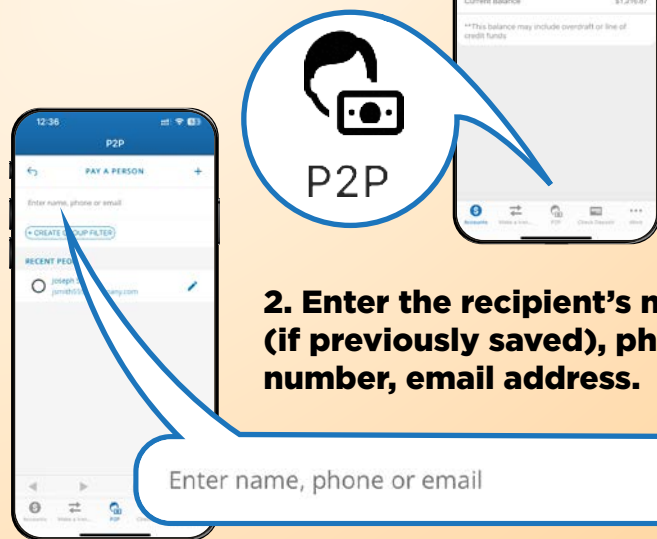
Current Balance $1,216.87

**This balance may include overdraft or line of credit funds

P2P

Accounts Make a tran... P2P Check Deposit More

12:36

P2P

PAY A PERSON

Enter name, phone or email

+ CREATE GROUP FILTER

RECENT PEO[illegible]

Joseph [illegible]
jsmith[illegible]any.com

Accounts Make a tran... P2P Ch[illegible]

2. Enter the recipient's n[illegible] (if previously saved), ph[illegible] number, email address.

Enter name, phone or email